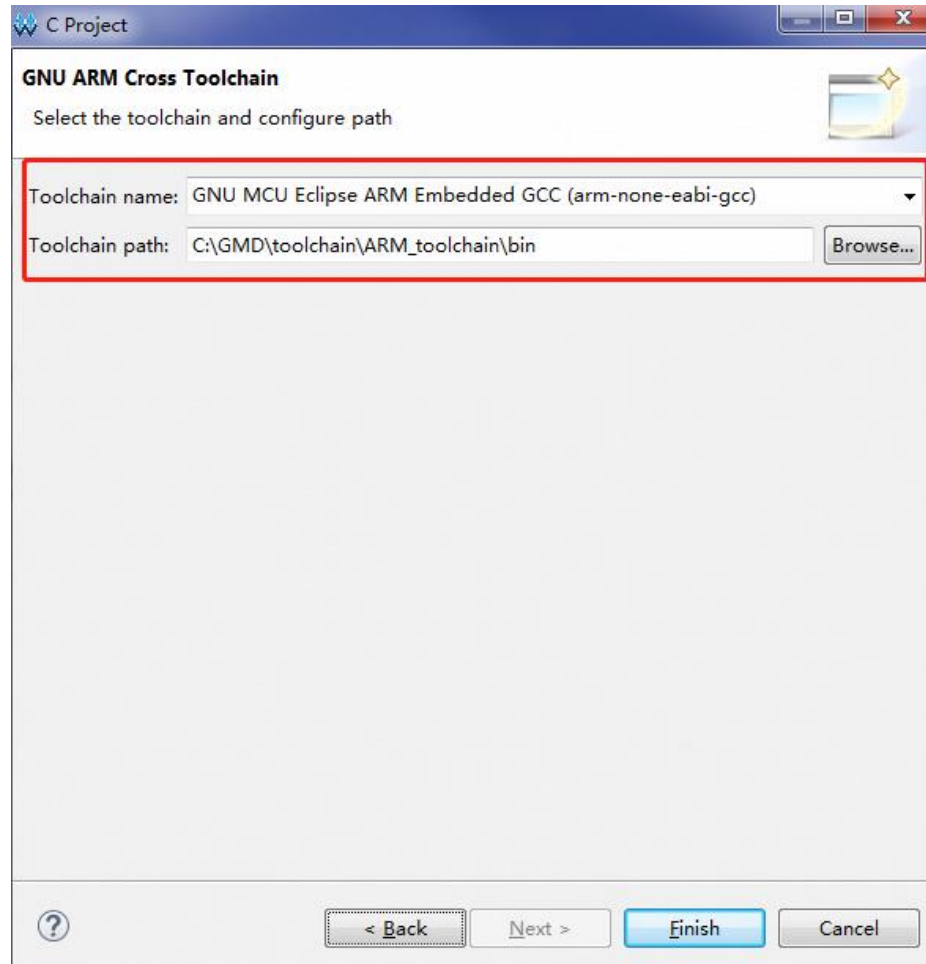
C Project

GNU ARM Cross Toolchain

Select the toolchain and configure path

Toolchain name: GNU MCU Eclipse ARM Embedded GCC (arm-none-eabi-gcc)

Toolchain path: C:\GMD\toolchain\ARM_toolchain\bin

Browse...

?

< Back

Next >

Finish

Cancel